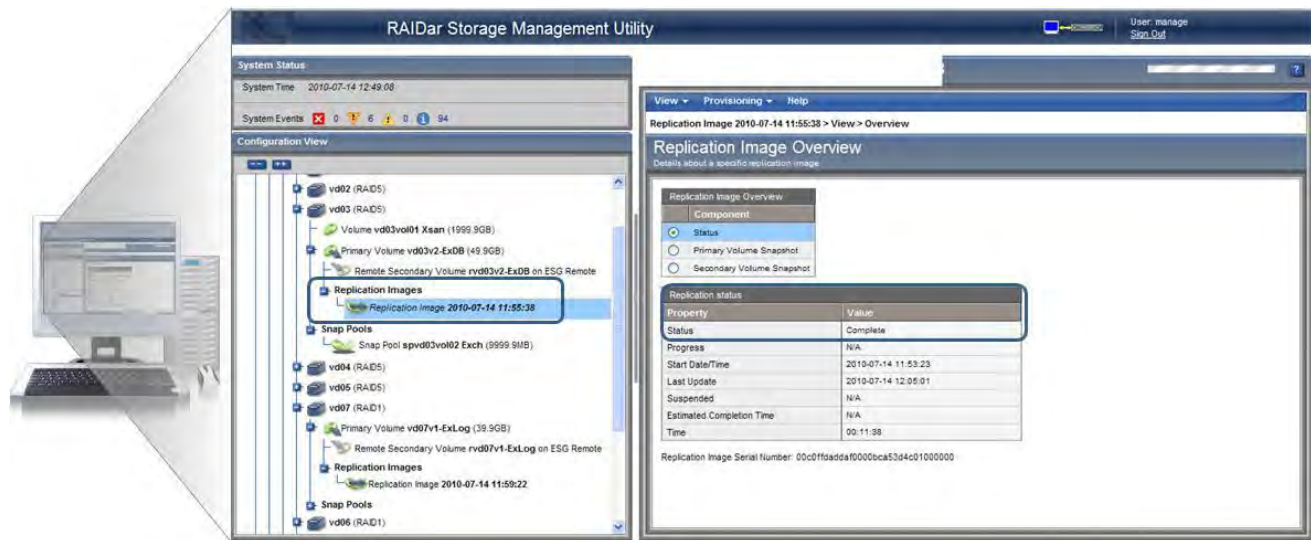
RAIDar Storage Management Utility

User: manage
Sign Out

System Status

System Time 2010-07-14 12:49:08

System Events 0 6 0 94

Configuration View

vd02 (RAID5)
vd03 (RAID5)
Volume vd03vol01 Xsan (1999.9GB)
Primary Volume vd03v2-ExDB (49.9GB)
Remote Secondary Volume rvd03v2-ExDB on ESG Remote
Replication Images
Replication Image 2010-07-14 11:55:38
Snap Pools
Snap Pool spvd03vol02 Exch (9999.9MB)
vd04 (RAID5)
vd05 (RAID5)
vd07 (RAID1)
Primary Volume vd07v1-ExLog (39.9GB)
Remote Secondary Volume rvd07v1-ExLog on ESG Remote
Replication Images
Replication Image 2010-07-14 11:59:22
Snap Pools
vd06 (RAID1)

View ▾ Provisioning ▾ Help

Replication Image 2010-07-14 11:55:38 > View > Overview

Replication Image Overview
Details about a specific replication image

| Replication Image Overview |
|---|
| Component |
| Status |
| Primary Volume Snapshot |
| Secondary Volume Snapshot |

Replication status

| Property | Value |
|---|---|
| Status | Complete |
| Progress | N/A |
| Start Date/Time | 2010-07-14 11:53:23 |
| Last Update | 2010-07-14 12:05:01 |
| Suspended | N/A |
| Estimated Completion Time | N/A |
| Time | 00:11:38 |

Replication Image Serial Number: 00c0ffdaddaf0000bca53d4c01000000